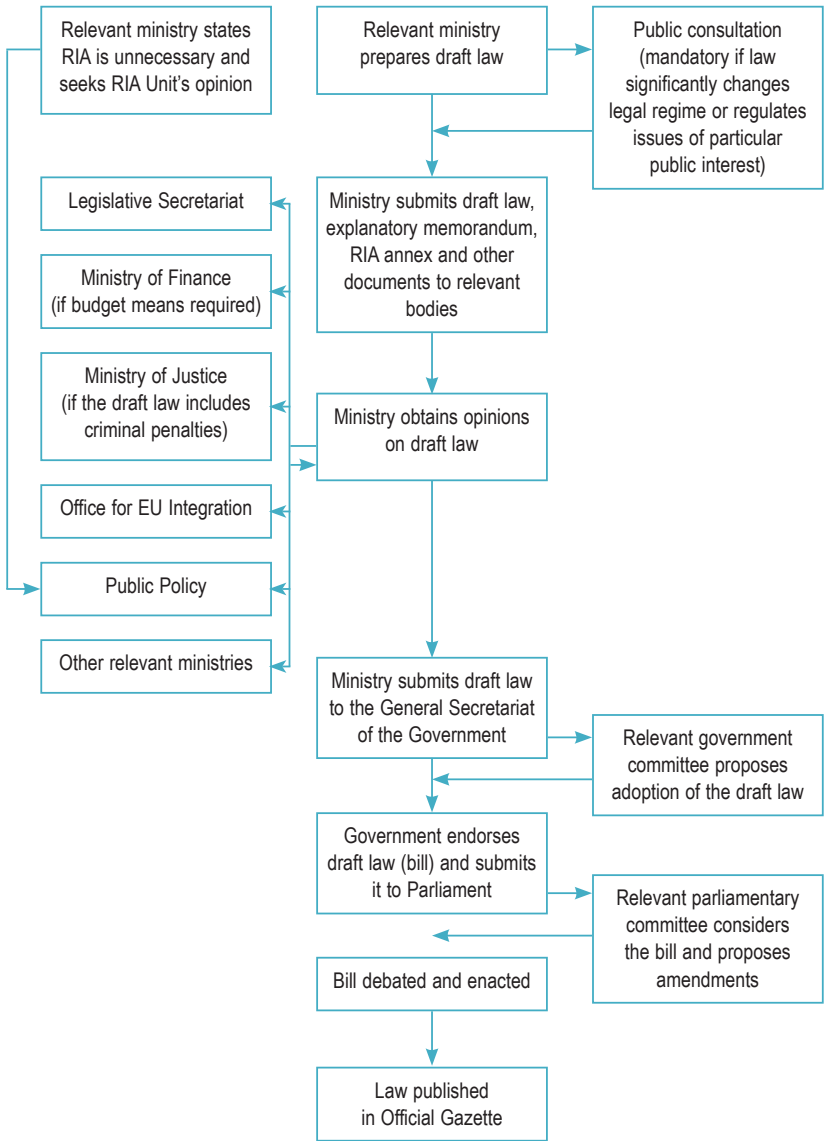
Relevant ministry states RIA is unnecessary and seeks RIA Unit's opinion

Relevant ministry prepares draft law

Public consultation (mandatory if law significantly changes legal regime or regulates issues of particular public interest)

Legislative Secretariat

Ministry of Finance (if budget means required)

Ministry of Justice (if the draft law includes criminal penalties)

Office for EU Integration

Public Policy

Other relevant ministries

Ministry submits draft law, explanatory memorandum, RIA annex and other documents to relevant bodies

Ministry obtains opinions on draft law

Ministry submits draft law to the General Secretariat of the Government

Relevant government committee proposes adoption of the draft law

Government endorses draft law (bill) and submits it to Parliament

Relevant parliamentary committee considers the bill and proposes amendments

Bill debated and enacted

Law published in Official Gazette